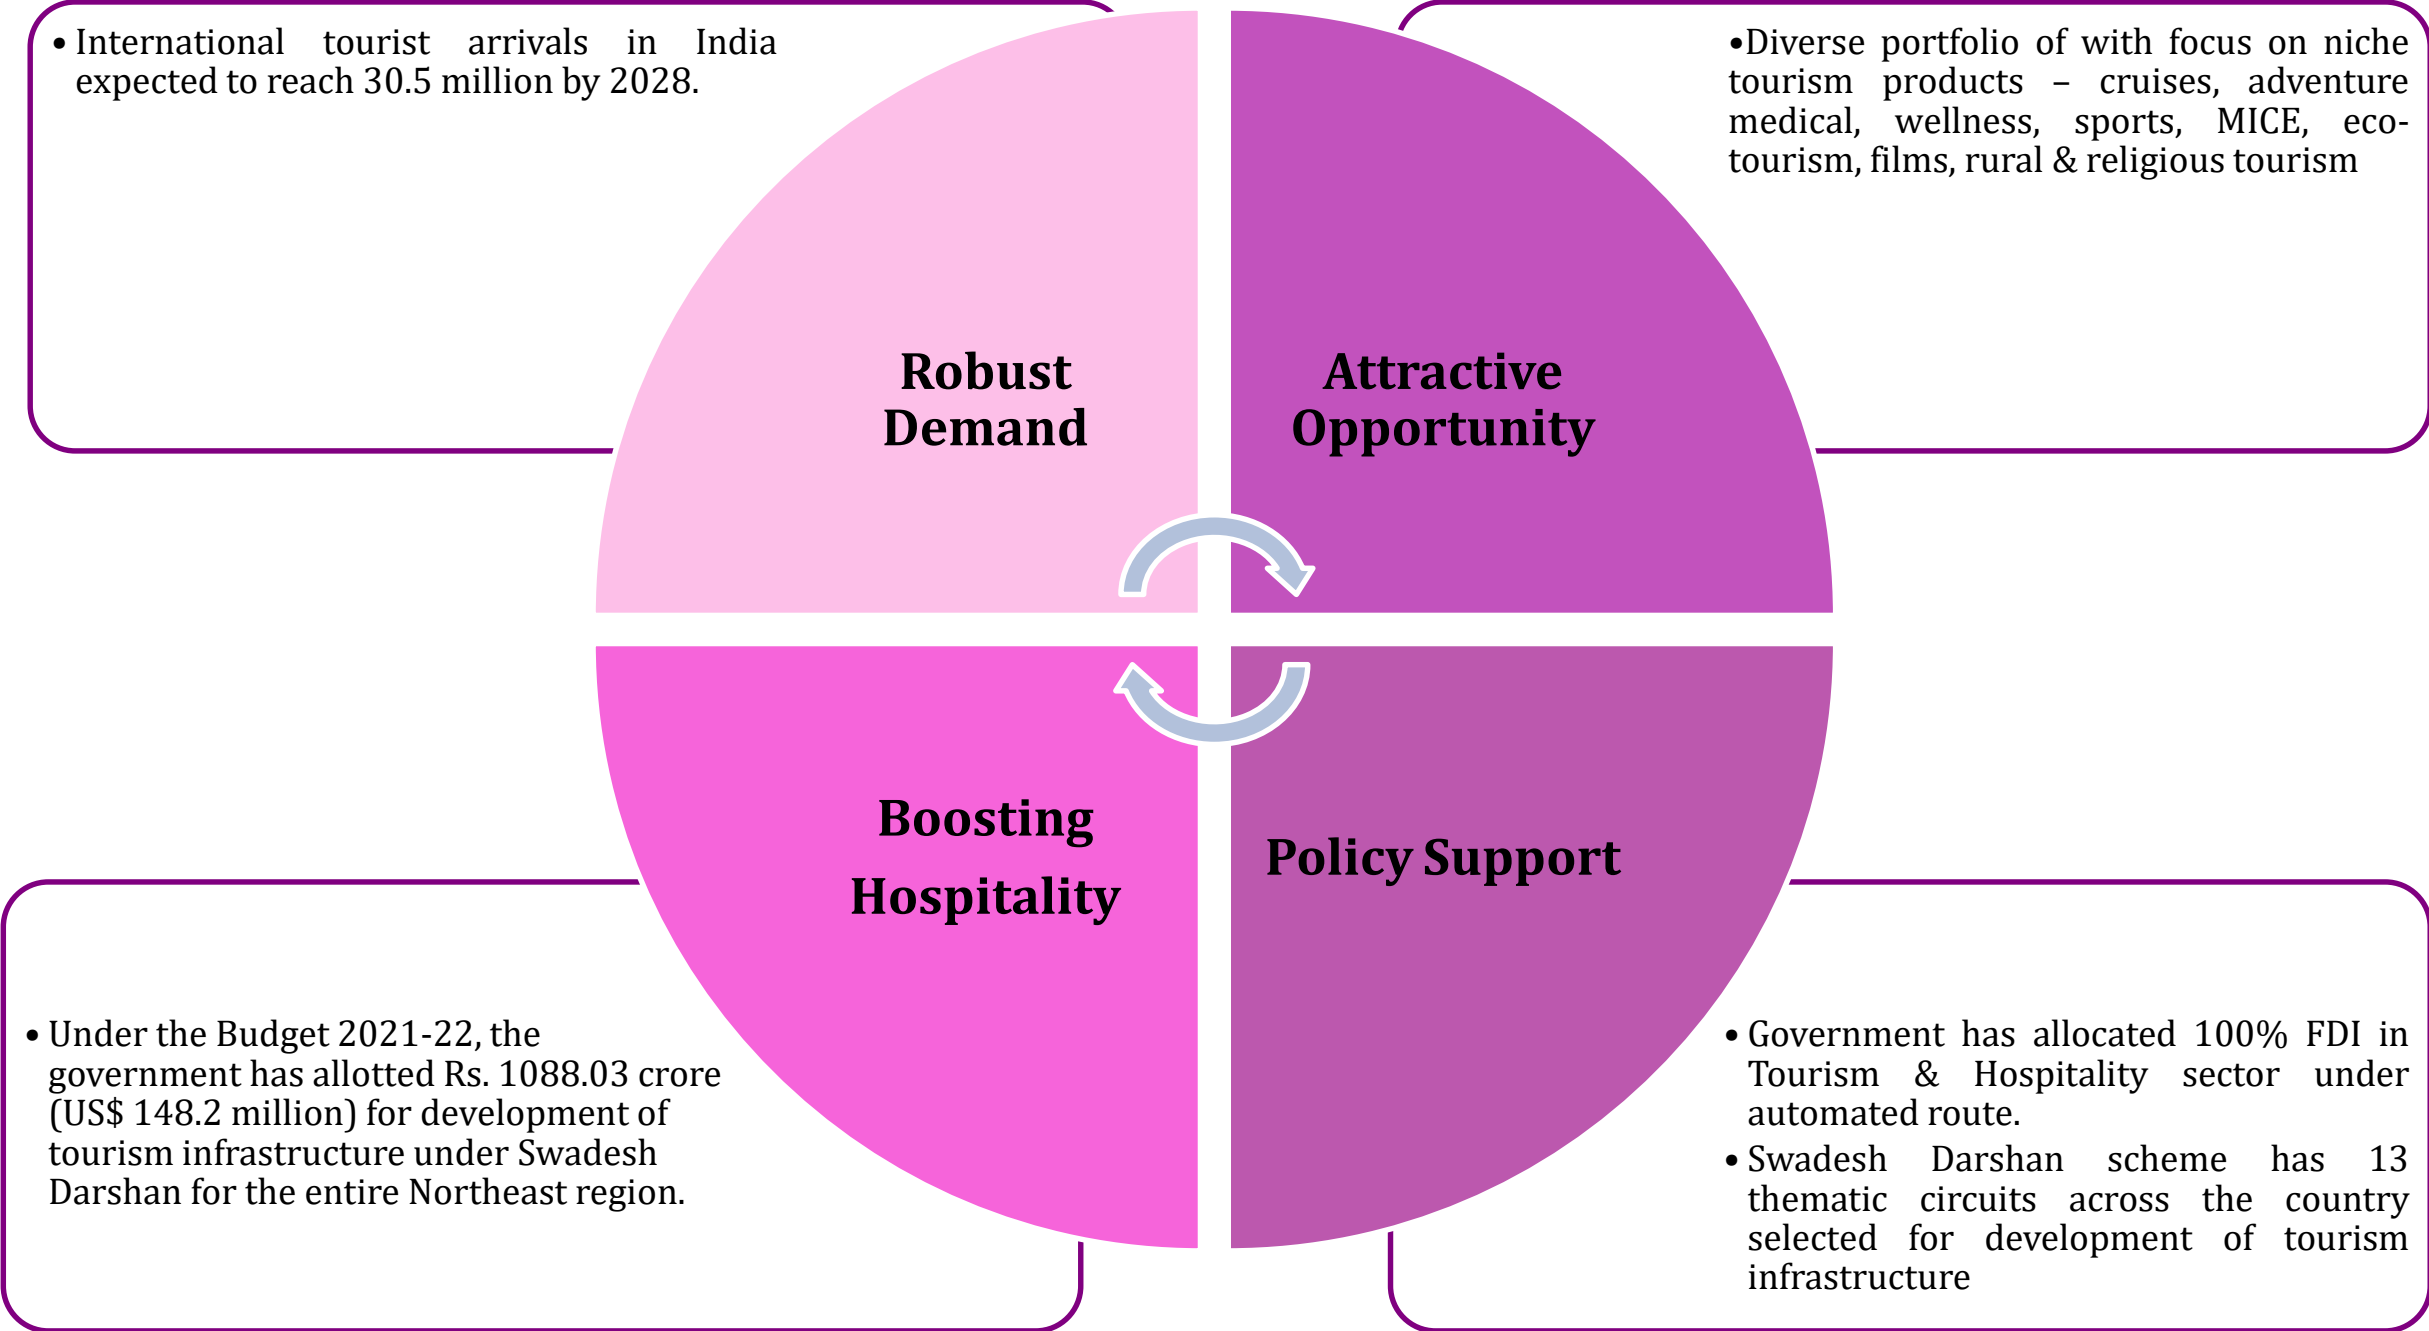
• International tourist arrivals in India expected to reach 30.5 million by 2028.

•Diverse portfolio of with focus on niche tourism products – cruises, adventure medical, wellness, sports, MICE, eco-tourism, films, rural & religious tourism

Robust Demand

Attractive Opportunity

Boosting Hospitality

Policy Support

• Under the Budget 2021-22, the government has allotted Rs. 1088.03 crore (US$ 148.2 million) for development of tourism infrastructure under Swadesh Darshan for the entire Northeast region.

• Government has allocated 100% FDI in Tourism & Hospitality sector under automated route.

• Swadesh Darshan scheme has 13 thematic circuits across the country selected for development of tourism infrastructure